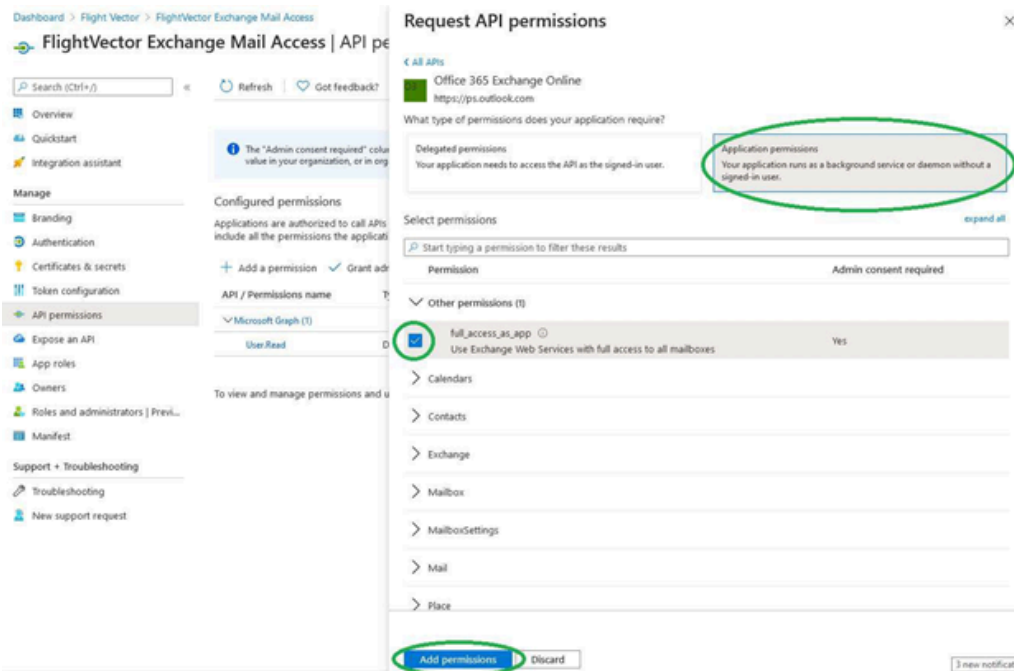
Dashboard > Flight Vector > FlightVector Exchange Mail Access

FlightVector Exchange Mail Access | API pe

Search (Ctrl+/)

Overview

Quickstart

Integration assistant

Manage

Branding

Authentication

Certificates & secrets

Token configuration

API permissions

Expose an API

App roles

Owners

Roles and administrators | Previ...

Manifest

Support + Troubleshooting

Troubleshooting

New support request

Refresh | Got feedback?

The "Admin consent required" colu value in your organization, or in org

Configured permissions

Applications are authorized to call APIs include all the permissions the applicati

+ Add a permission ✓ Grant adr

API / Permissions name T

Microsoft Graph (1)

User.Read D

To view and manage permissions and u

Request API permissions

< All APIs

Office 365 Exchange Online

https://ps.outlook.com

What type of permissions does your application require?

Delegated permissions

Your application needs to access the API as the signed-in user.

Application permissions

Your application runs as a background service or daemon without a signed-in user.

Select permissions

expand all

Start typing a permission to filter these results

| Permission | Admin consent required |
|---|---|
| Other permissions (1) | |
| full_access_as_app ⓘ Use Exchange Web Services with full access to all mailboxes | Yes |

Calendars

Contacts

Exchange

Mailbox

MailboxSettings

Mail

Place

Add permissions

Discard

3 new notificat